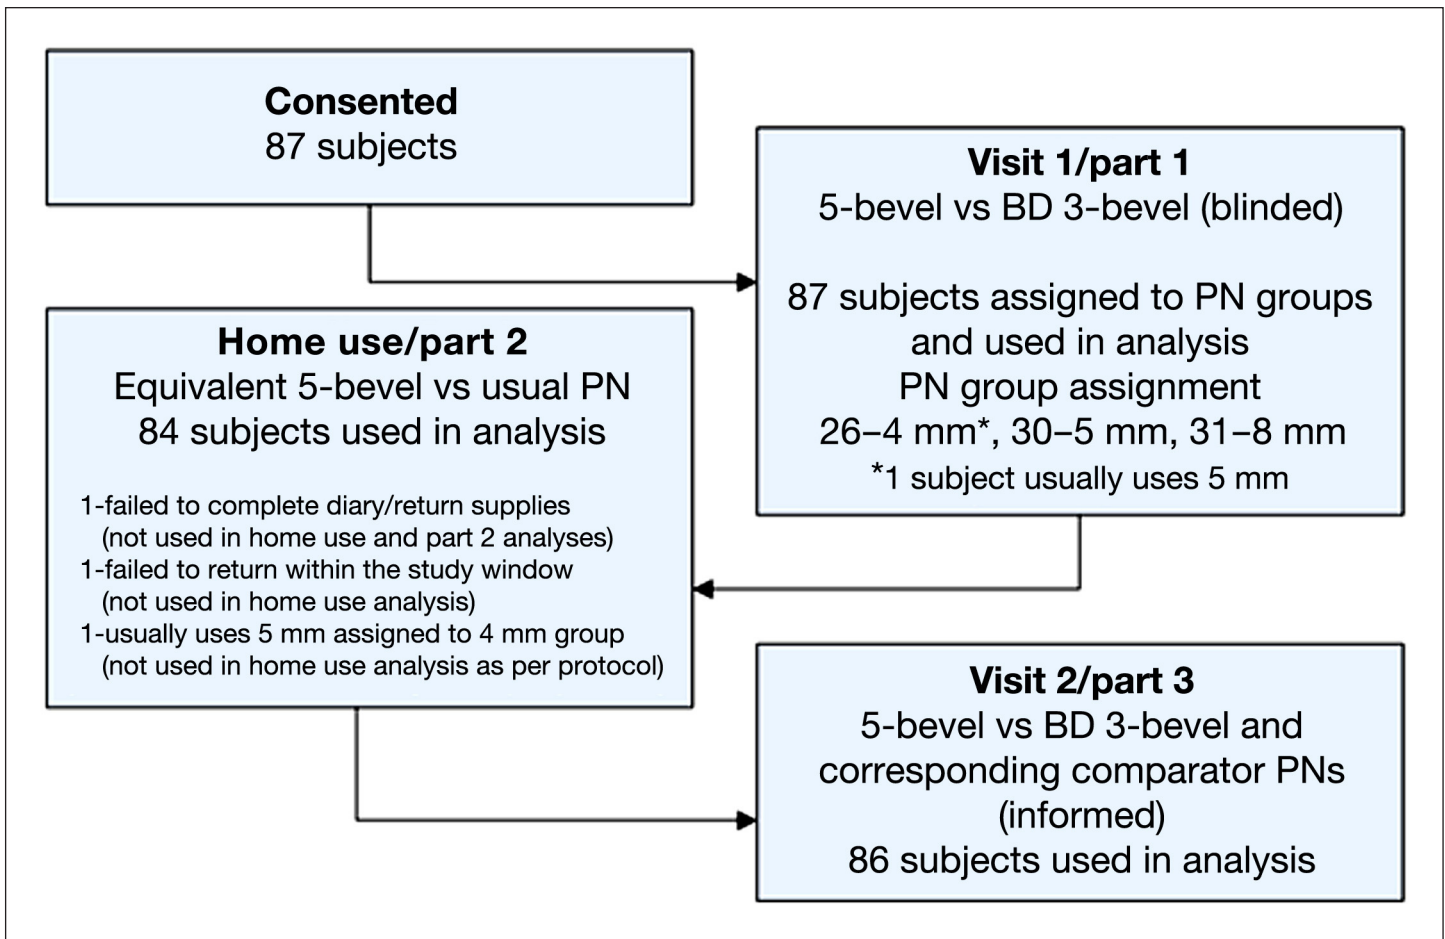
**Consented**
87 subjects

**Visit 1/part 1**
5-bevel vs BD 3-bevel (blinded)

87 subjects assigned to PN groups and used in analysis
PN group assignment
26–4 mm*, 30–5 mm, 31–8 mm
*1 subject usually uses 5 mm

**Home use/part 2**
Equivalent 5-bevel vs usual PN
84 subjects used in analysis

1-failed to complete diary/return supplies (not used in home use and part 2 analyses)
1-failed to return within the study window (not used in home use analysis)
1-usually uses 5 mm assigned to 4 mm group (not used in home use analysis as per protocol)

**Visit 2/part 3**
5-bevel vs BD 3-bevel and corresponding comparator PNs (informed)
86 subjects used in analysis